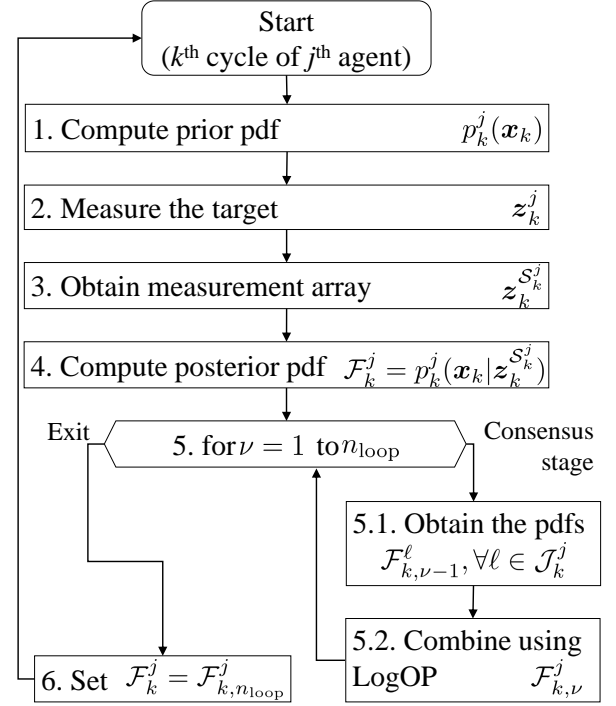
Start
($k^{\text{th}}$ cycle of $j^{\text{th}}$ agent)

1. Compute prior pdf $p_k^j(\boldsymbol{x}_k)$

2. Measure the target $\boldsymbol{z}_k^j$

3. Obtain measurement array $\boldsymbol{z}_k^{\mathcal{S}_k^j}$

4. Compute posterior pdf $\mathcal{F}_k^j = p_k^j(\boldsymbol{x}_k|\boldsymbol{z}_k^{\mathcal{S}_k^j})$

Exit

5. for $\nu = 1$ to $n_{\text{loop}}$

Consensus stage

5.1. Obtain the pdfs $\mathcal{F}_{k,\nu-1}^{\ell}, \forall \ell \in \mathcal{J}_k^j$

5.2. Combine using LogOP $\mathcal{F}_{k,\nu}^j$

6. Set $\mathcal{F}_k^j = \mathcal{F}_{k,n_{\text{loop}}}^j$